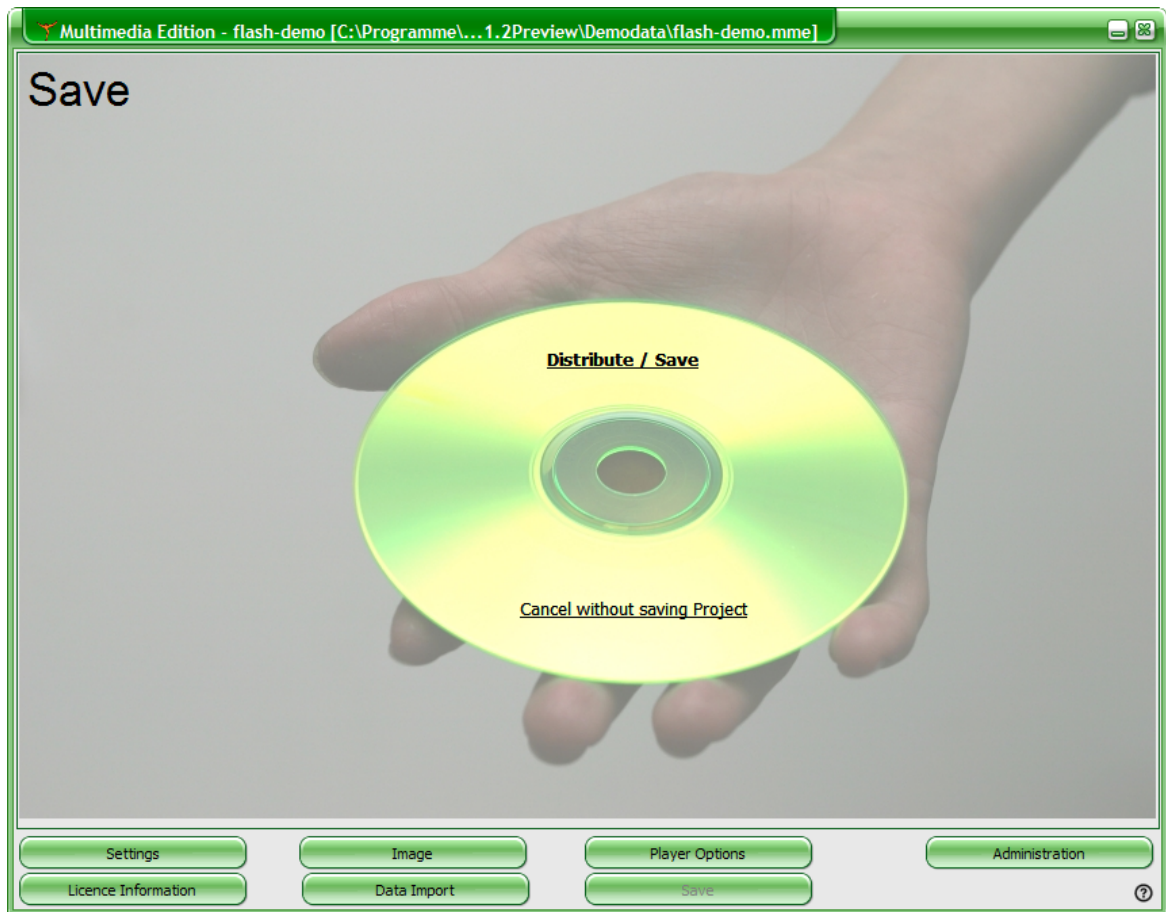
Multimedia Edition - flash-demo [C:\Programme\...1.2Preview\Demodata\flash-demo.mme]

Save

Distribute / Save

Cancel without saving Project

Settings
Image
Player Options
Administration
Licence Information
Data Import
Save
?